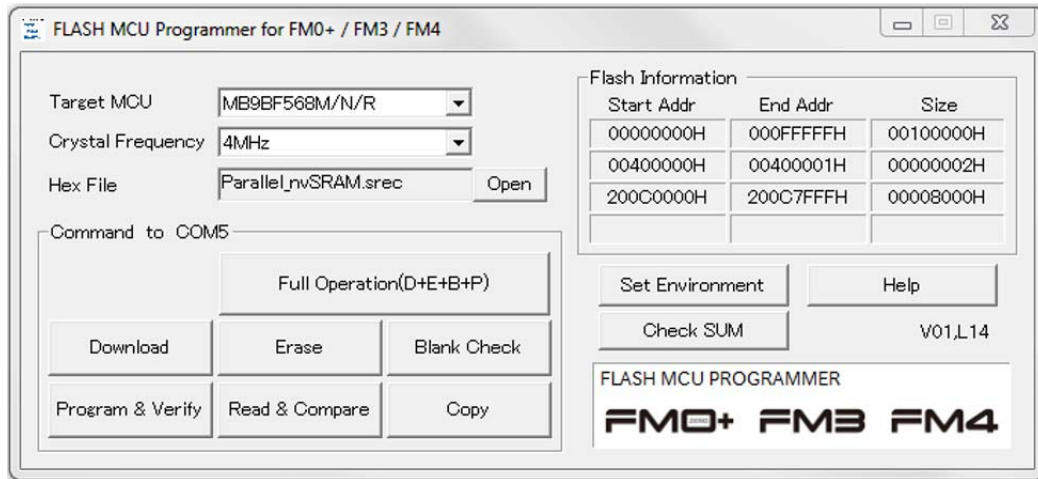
FLASH MCU Programmer for FM0+ / FM3 / FM4

Target MCU MB9BF568M/N/R
Crystal Frequency 4MHz
Hex File Parallel_nvSRAM.srec Open

Command to COM5
Full Operation(D+E+B+P)
Download
Erase
Blank Check
Program & Verify
Read & Compare
Copy

Flash Information

| Start Addr | End Addr | Size |
|---|---|---|
| 00000000H | 000FFFFFH | 00100000H |
| 00400000H | 00400001H | 00000002H |
| 200C0000H | 200C7FFFH | 00008000H |
| | | |

Set Environment
Help
Check SUM
V01,L14

FLASH MCU PROGRAMMER
FM0+ FM3 FM4